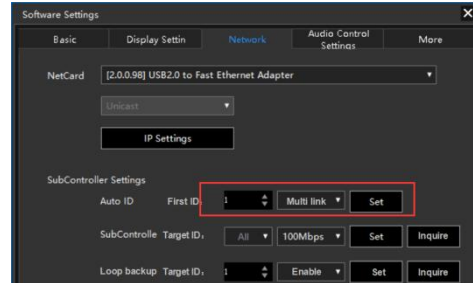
Software Settings

Basic
Display Settin
Network
Audio Control Settings
More

NetCard [2.0.0.98] USB2.0 to Fast Ethernet Adapter

Unicast

IP Settings

SubController Settings

Auto ID First ID: 1 Multi link Set

SubControlle Target ID: All 100Mbps Set Inquire

Loop backup Target ID: 1 Enable Set Inquire